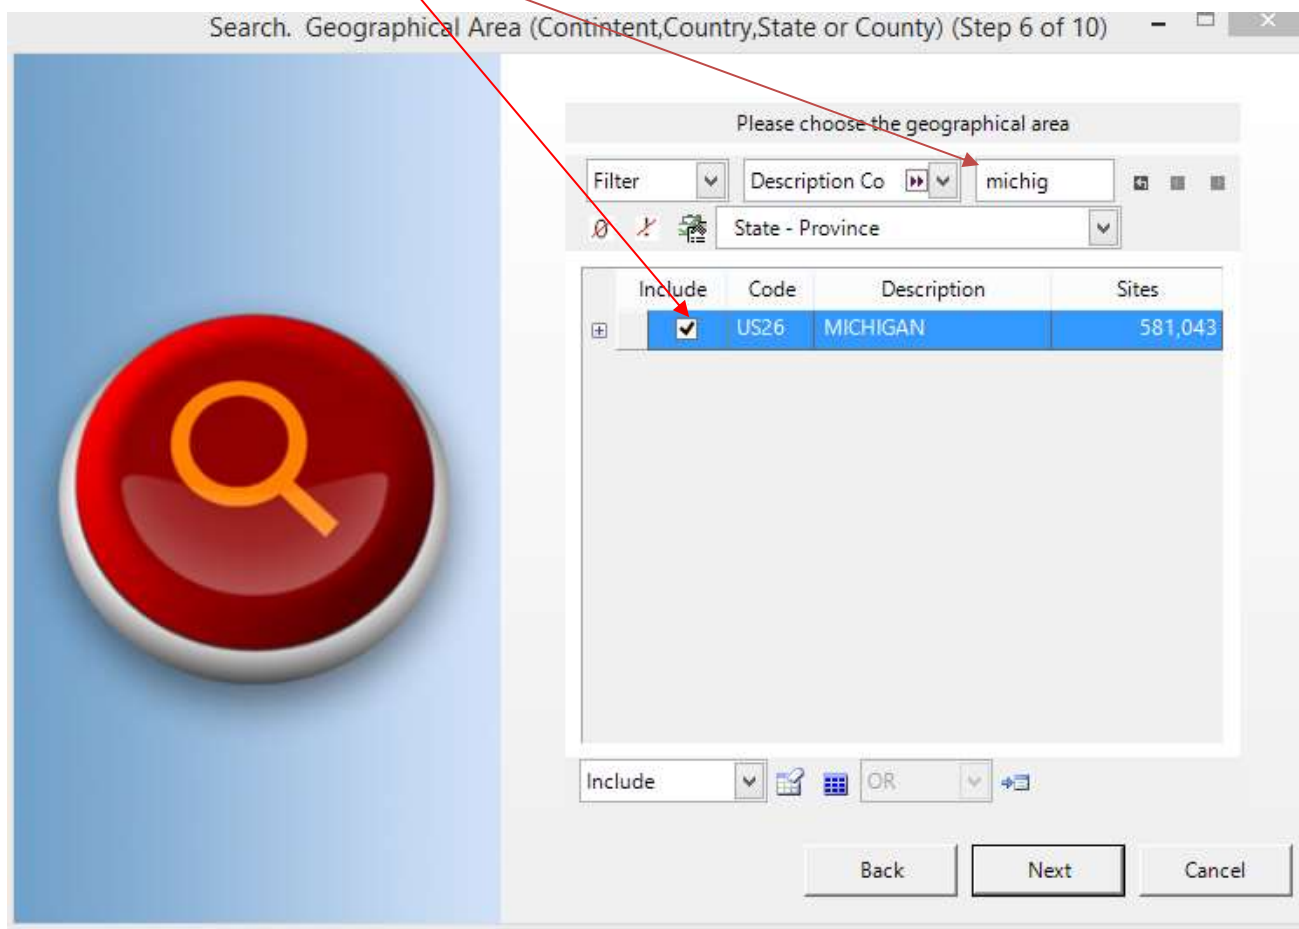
Search. Geographical Area (Contintent,Country,State or County) (Step 6 of 10)

Please choose the geographical area

Filter
Description Co
michig
State - Province

| | Include | Code | Description | Sites |
|---|---|---|---|---|
| ⊞ | ✔ | US26 | MICHIGAN | 581,043 |

Include
OR

Back
Next
Cancel